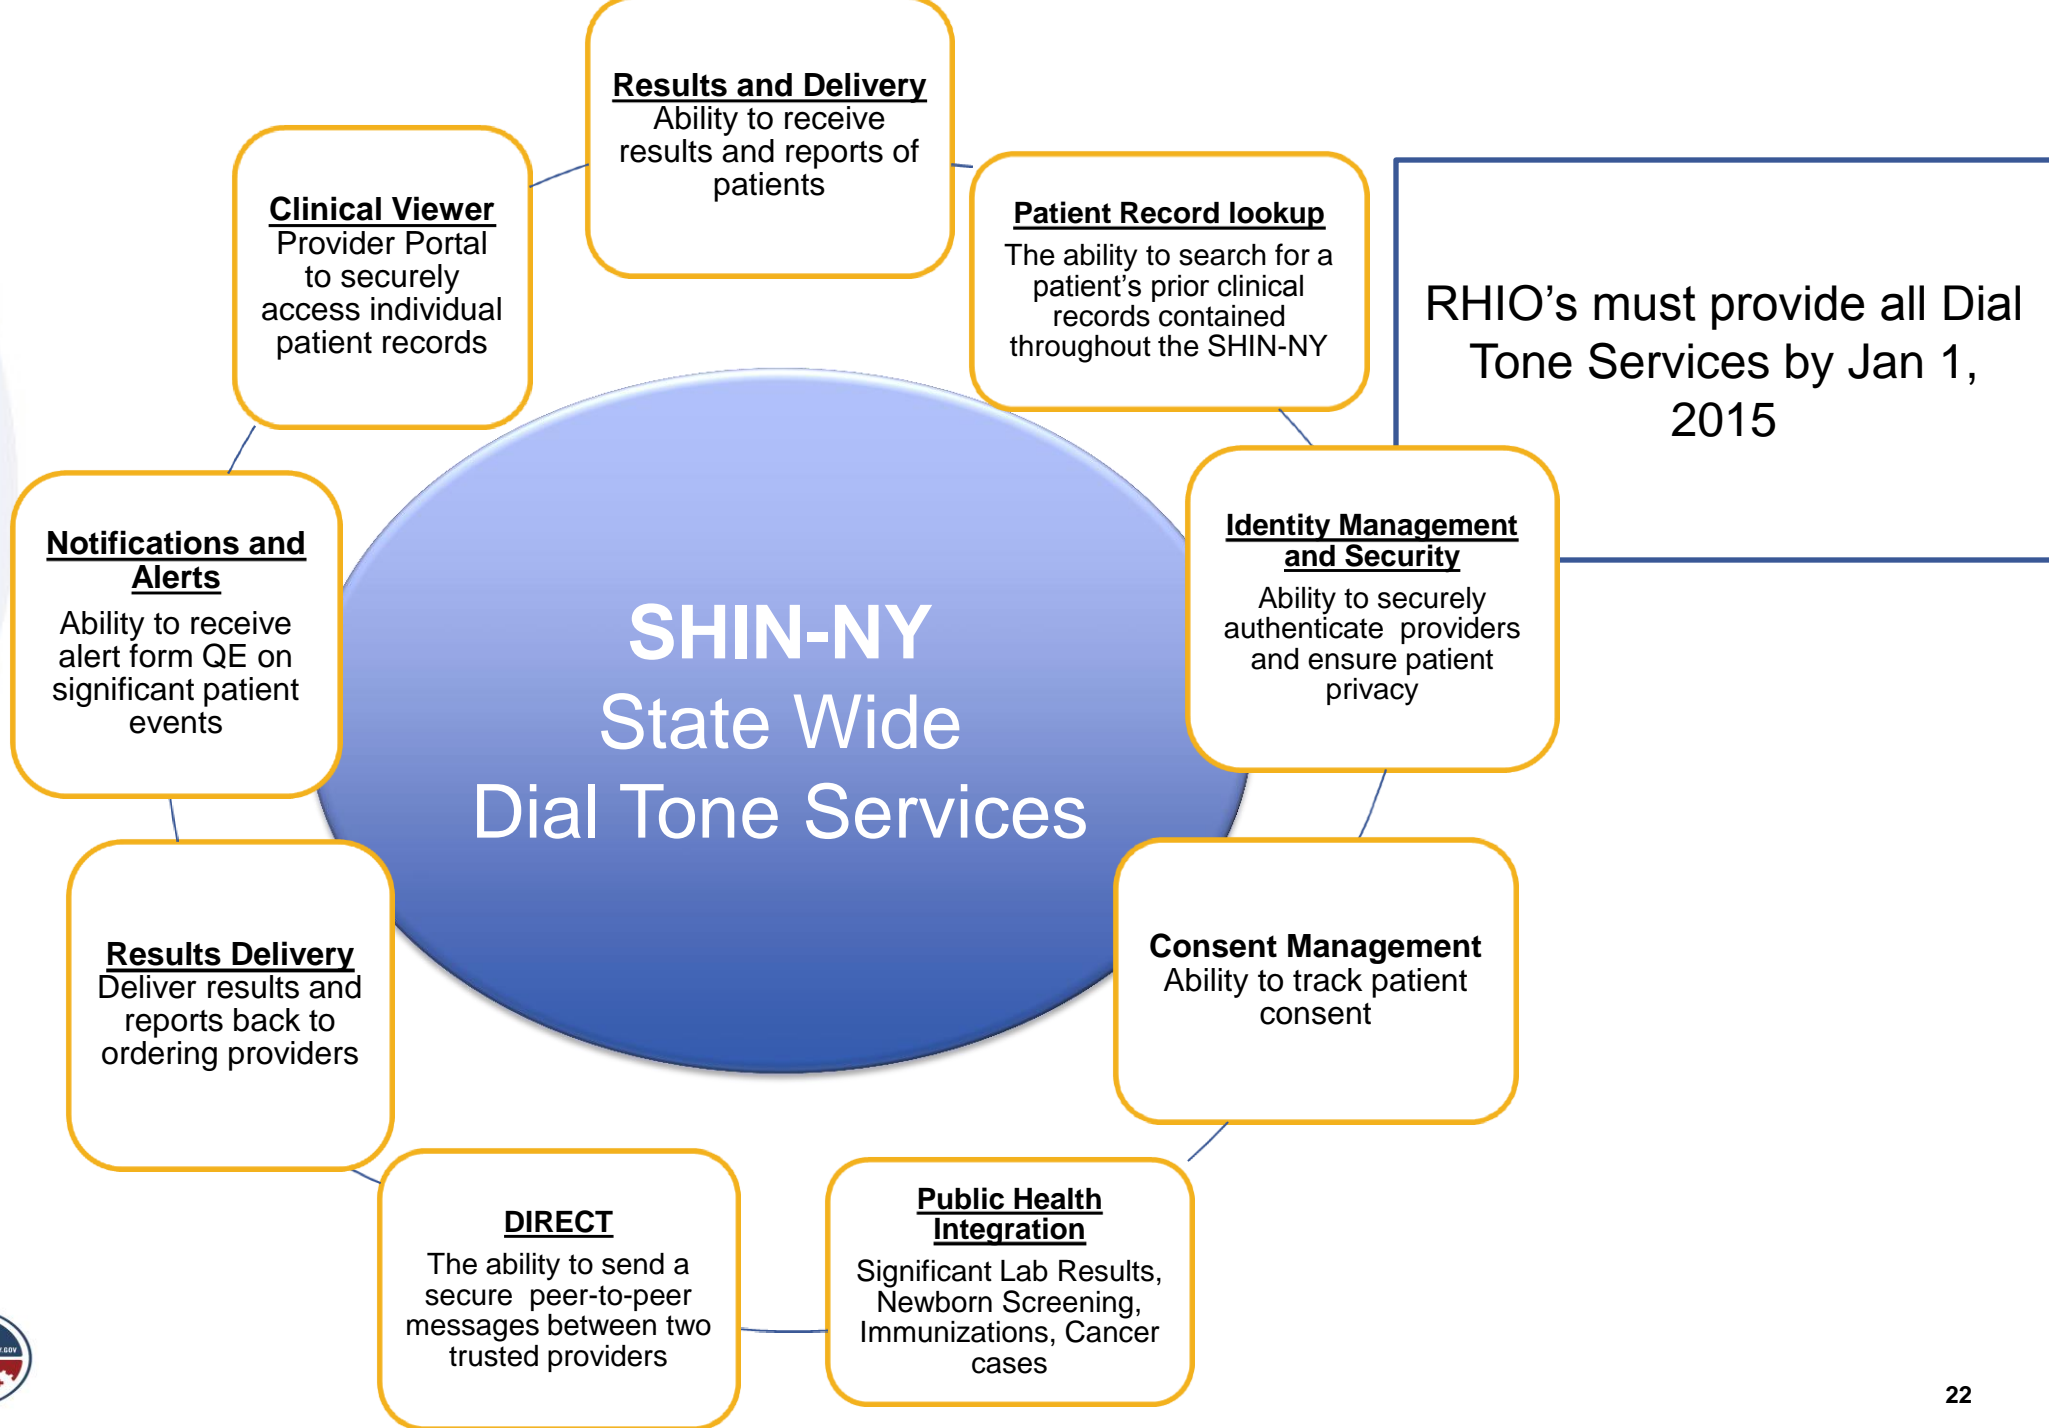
Results and Delivery
Ability to receive results and reports of patients

Patient Record lookup
The ability to search for a patient's prior clinical records contained throughout the SHIN-NY

RHIO's must provide all Dial Tone Services by Jan 1, 2015

Identity Management and Security
Ability to securely authenticate providers and ensure patient privacy

Consent Management
Ability to track patient consent

Public Health Integration
Significant Lab Results, Newborn Screening, Immunizations, Cancer cases

DIRECT
The ability to send a secure peer-to-peer messages between two trusted providers

Results Delivery
Deliver results and reports back to ordering providers

Notifications and Alerts
Ability to receive alert form QE on significant patient events

Clinical Viewer
Provider Portal to securely access individual patient records

SHIN-NY
State Wide
Dial Tone Services

22